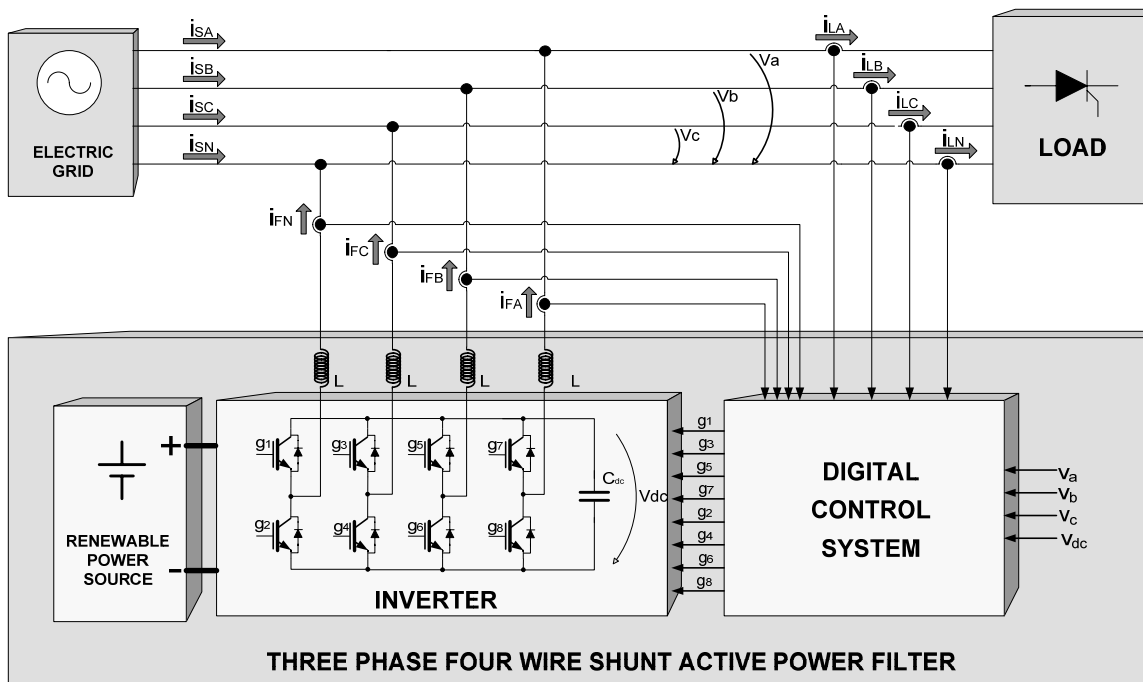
$i_{SA}$
$i_{SB}$
$i_{SC}$
$i_{SN}$
ELECTRIC GRID
$i_{LA}$
$i_{LB}$
$i_{LC}$
$i_{LN}$
Va
Vb
Vc
LOAD
$i_{FN}$
$i_{FC}$
$i_{FB}$
$i_{FA}$
L
L
L
L
+
-
RENEWABLE POWER SOURCE
$g_1$
$g_3$
$g_5$
$g_7$
$g_2$
$g_4$
$g_6$
$g_8$
$C_{dc}$
Vdc
INVERTER
$g_1$
$g_3$
$g_5$
$g_7$
$g_2$
$g_4$
$g_6$
$g_8$
DIGITAL CONTROL SYSTEM
$v_a$
$v_b$
$v_c$
$v_{dc}$
THREE PHASE FOUR WIRE SHUNT ACTIVE POWER FILTER